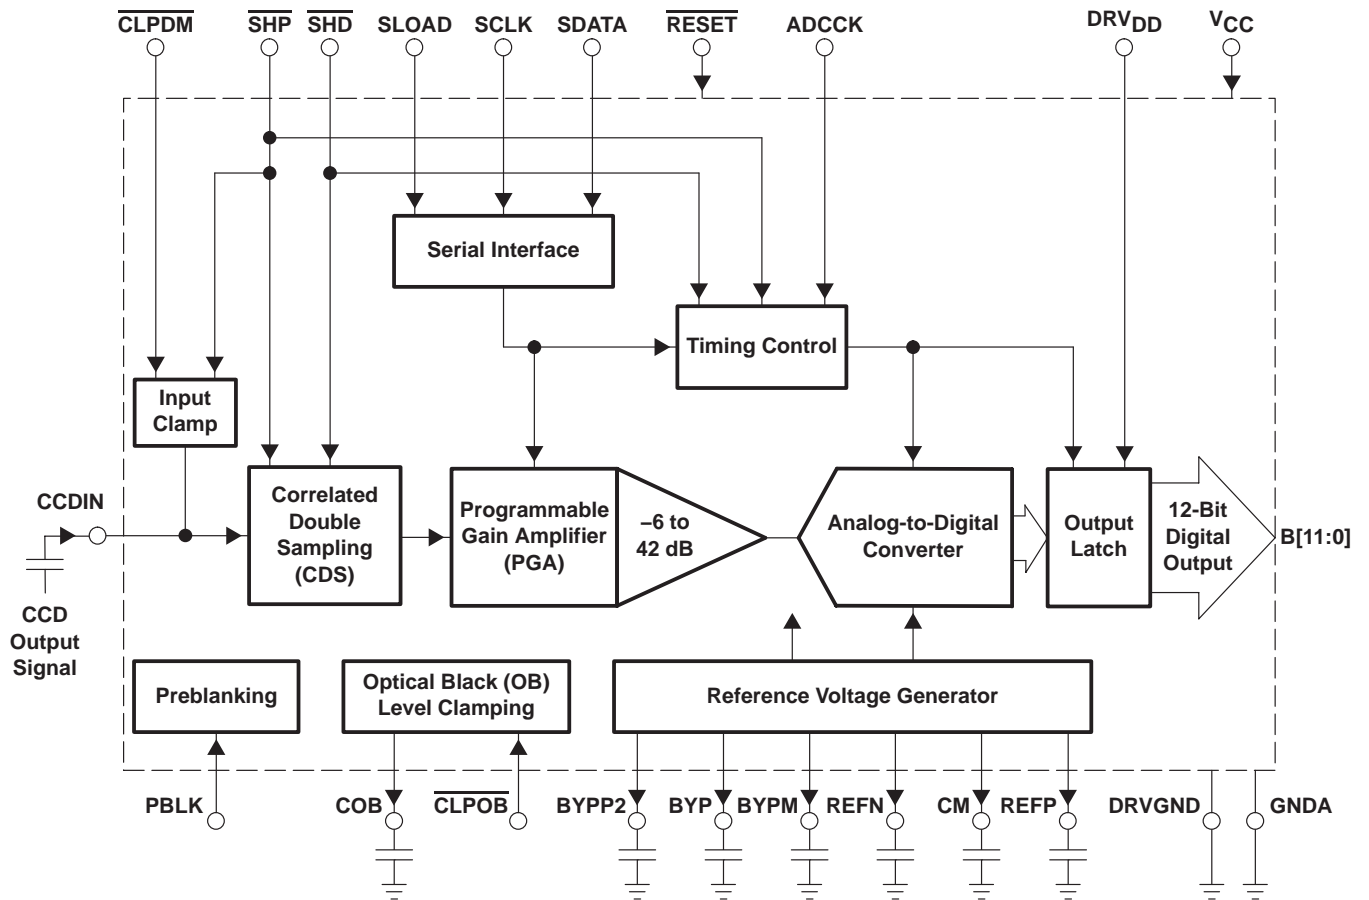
$\overline{CLPDM}$ $\overline{SHP}$ $\overline{SHD}$ SLOAD SCLK SDATA $\overline{RESET}$ ADCCK $DRV_{DD}$ $V_{CC}$

Serial Interface

Timing Control

Input Clamp

CCDIN

CCD Output Signal

Correlated Double Sampling (CDS)

Programmable Gain Amplifier (PGA)

–6 to 42 dB

Analog-to-Digital Converter

Output Latch

12-Bit Digital Output

B[11:0]

Preblanking

Optical Black (OB) Level Clamping

Reference Voltage Generator

PBLK COB $\overline{CLPOB}$ BYPP2 BYP BYPM REFN CM REFP DRVGND GNDA